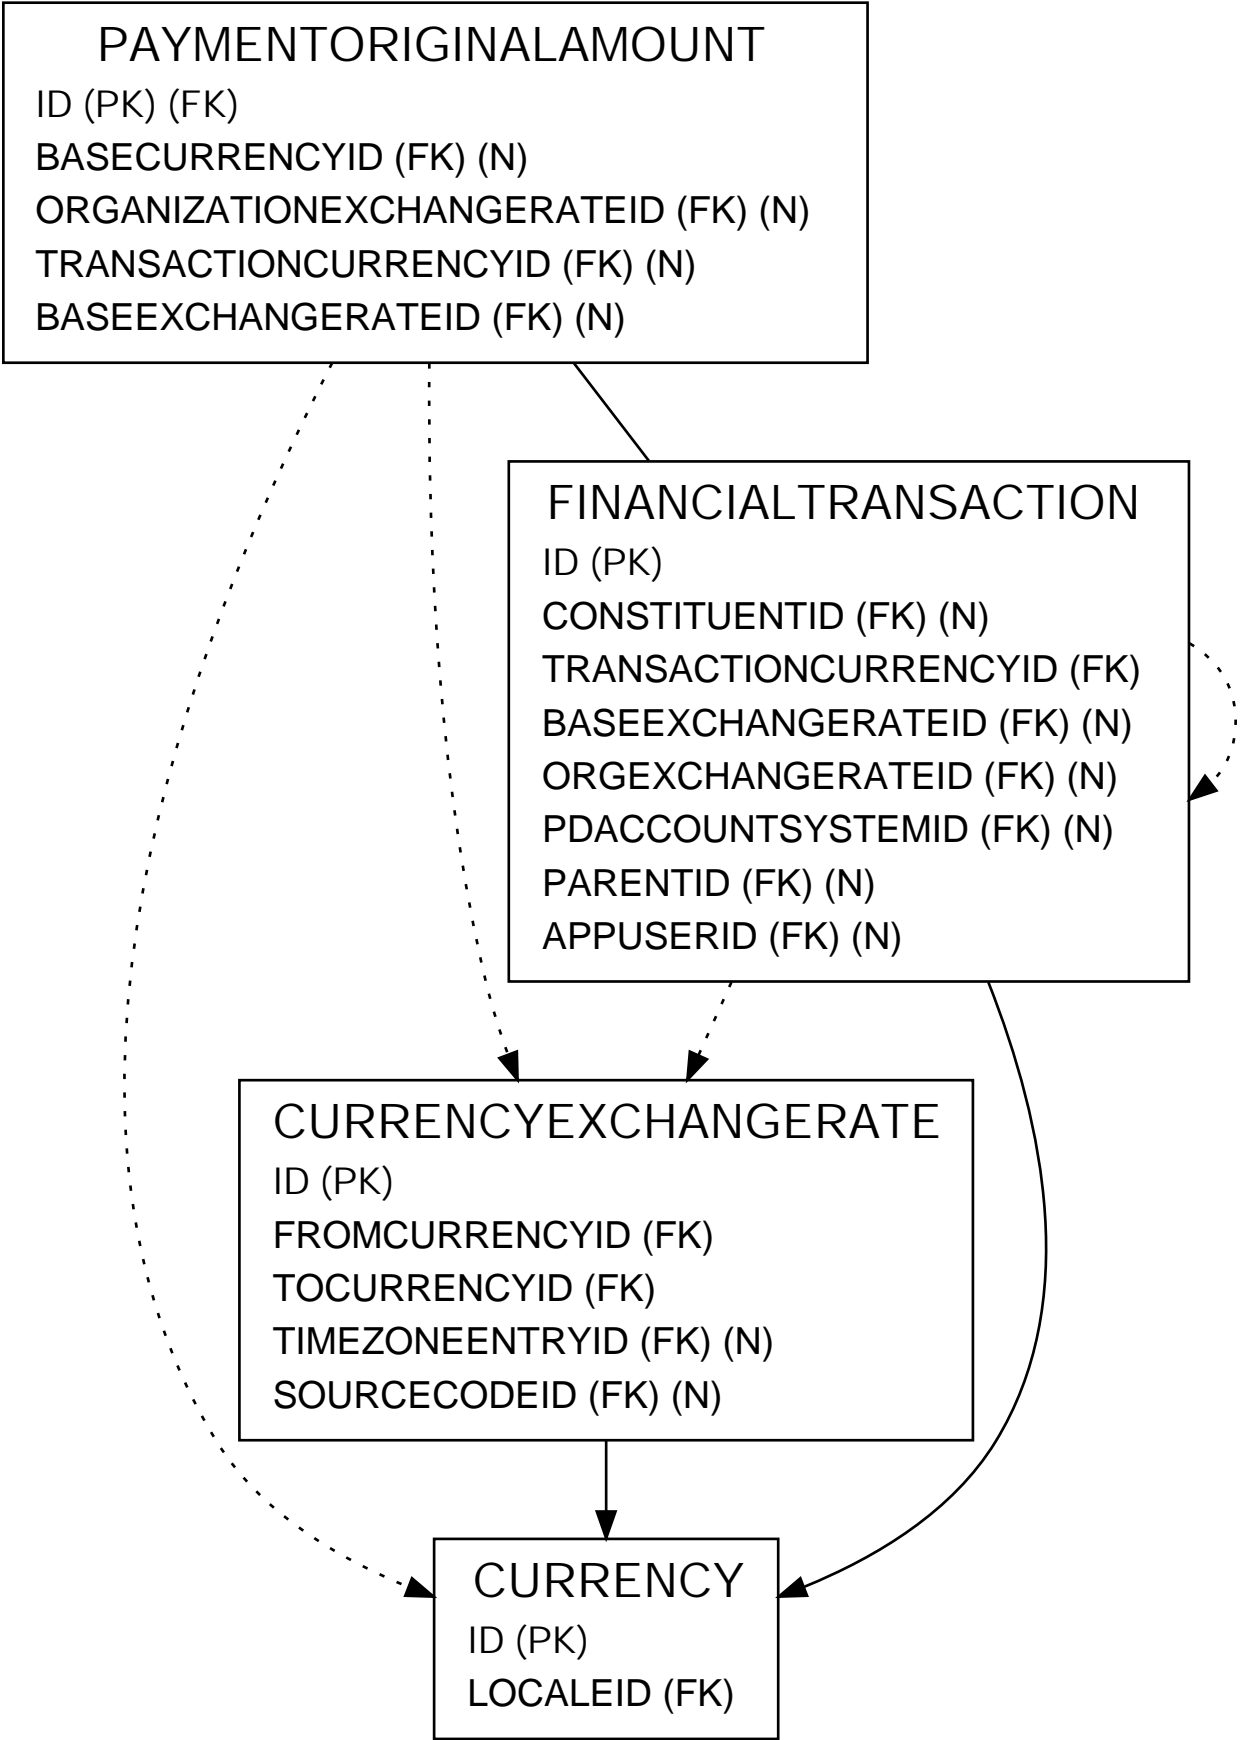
PAYMENTORIGINALAMOUNT
ID (PK) (FK)
BASECURRENCYID (FK) (N)
ORGANIZATIONEXCHANGERATEID (FK) (N)
TRANSACTIONCURRENCYID (FK) (N)
BASEEXCHANGERATEID (FK) (N)

FINANCIALTRANSACTION
ID (PK)
CONSTITUENTID (FK) (N)
TRANSACTIONCURRENCYID (FK)
BASEEXCHANGERATEID (FK) (N)
ORGEXCHANGERATEID (FK) (N)
PDACCOUNTSYSTEMID (FK) (N)
PARENTID (FK) (N)
APPUSERID (FK) (N)

CURRENCYEXCHANGERATE
ID (PK)
FROMCURRENCYID (FK)
TOCURRENCYID (FK)
TIMEZONEENTRYID (FK) (N)
SOURCECODEID (FK) (N)

CURRENCY
ID (PK)
LOCALEID (FK)